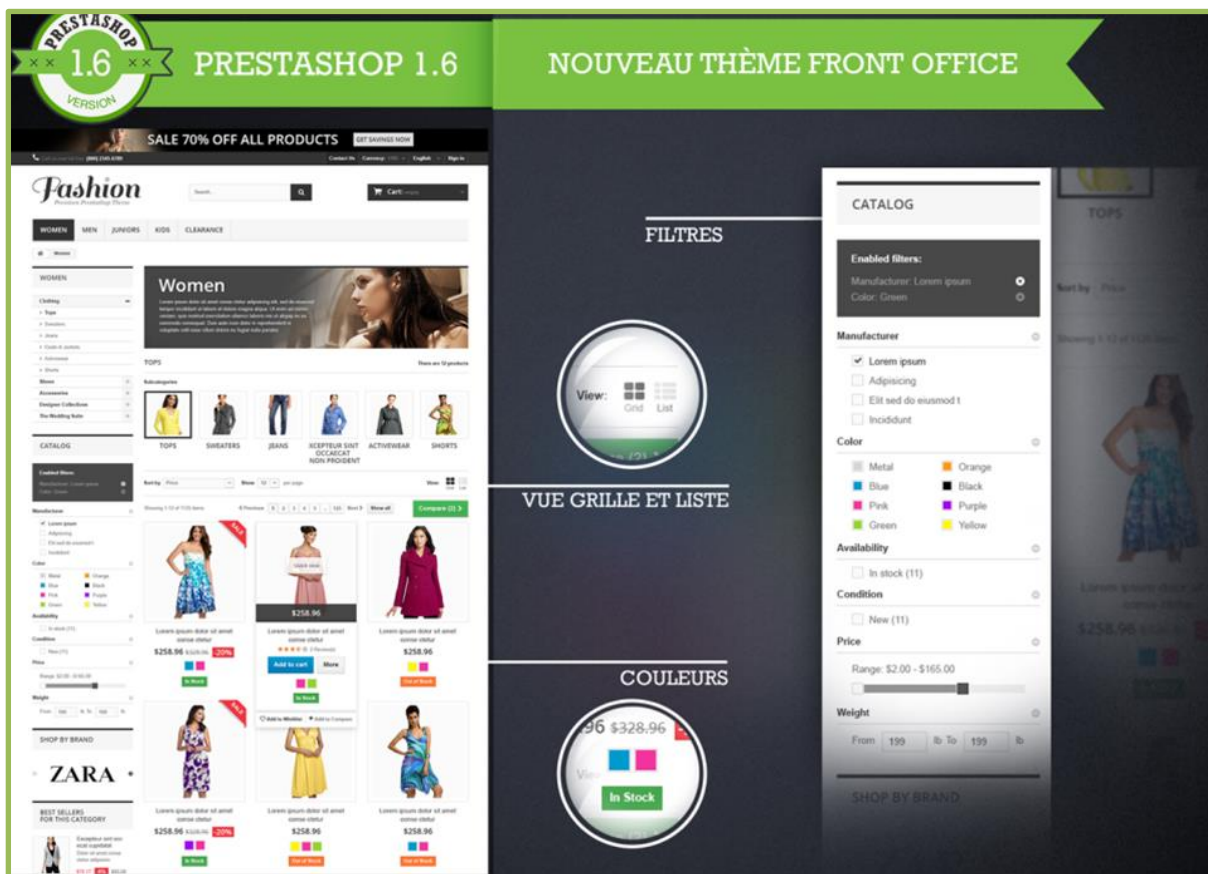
PRESTASHOP 1.6 VERSION

PRESTASHOP 1.6

NOUVEAU THÈME FRONT OFFICE

SALE 70% OFF ALL PRODUCTS GET SAVINGS NOW

Contact Us Currency English Sign in

Fashion

Search

Cart

WOMEN MEN JUNIORS KIDS CLEARANCE

WOMEN

Women

TOPS

Subcategories

TOPS SWEATERS JEANS XCEPTEUR SINT OCCAECAT NON PROIDENT ACTIVEWEAR SHORTS

CATALOG

Manufacturer

Color

Availability

Condition

Price

Weight

Compare (2)

Lorem ipsum dolor sit amet conse ctetur

$258.96 $328.96 -20%

$258.96

Add to cart More

In Stock

Out of Stock

SHOP BY BRAND

ZARA

BEST SELLERS FOR THIS CATEGORY

FILTRES

View: Grid List

VUE GRILLE ET LISTE

COULEURS

96 $328.96

In Stock

CATALOG

Enabled filters:

Manufacturer: Lorem ipsum

Color: Green

Manufacturer

Lorem ipsum

Adipisicing

Elit sed do eiusmod t

Incididunt

Color

Metal Orange

Blue Black

Pink Purple

Green Yellow

Availability

In stock (11)

Condition

New (11)

Price

Range: $2.00 - $165.00

Weight

From 199 lb To 199 lb

SHOP BY BRAND

TOPS

Sort by Price

$258.96 $328.96

Lorem ipsum dolor sit amet conse ctetur